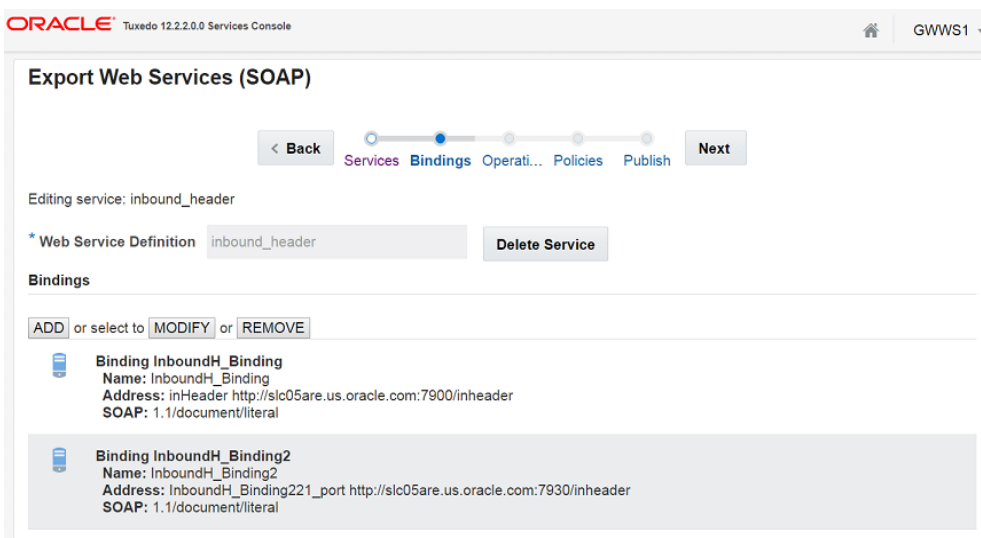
ORACLE Tuxedo 12.2.2.0.0 Services Console

GWWS1

Export Web Services (SOAP)

< Back Services Bindings Operati... Policies Publish Next

Editing service: inbound_header

* Web Service Definition inbound_header Delete Service

Bindings

ADD or select to MODIFY or REMOVE

Binding InboundH_Binding
Name: InboundH_Binding
Address: inHeader http://slc05are.us.oracle.com:7900/inheader
SOAP: 1.1/document/literal

Binding InboundH_Binding2
Name: InboundH_Binding2
Address: InboundH_Binding221_port http://slc05are.us.oracle.com:7930/inheader
SOAP: 1.1/document/literal